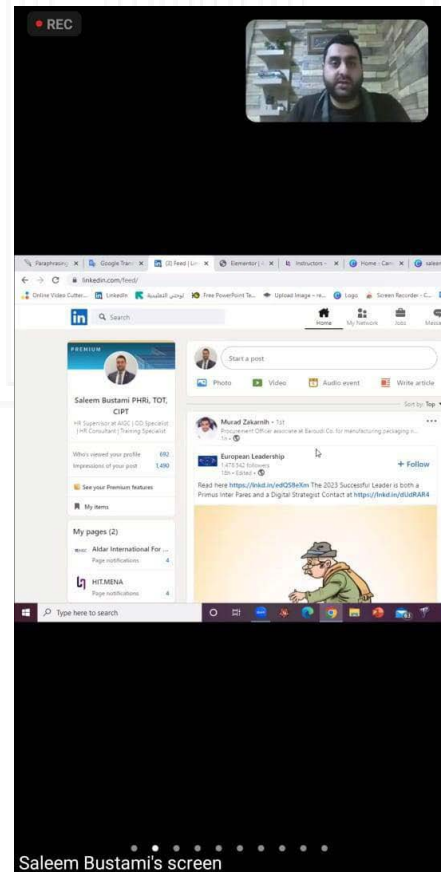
REC

Paraphrasing | Google Trans | (2) Feed | Lin | Elementor | Instructors | Home - Car | saleem

linkedin.com/feed/

Online Video Cutter... LinkedIn توجيهي التعليمية Free PowerPoint Te... Upload Image - re... Logo Screen Recorder - C...

in Search

Home My Network Jobs Messa

PREMIUM

Saleem Bustami PHRi, TOT, CIPT

HR Supervisor at AIDC | CD Specialist | HR Consultant | Training Specialist

Who's viewed your profile 692

Impressions of your post 1,490

See your Premium features

My items

My pages (2)

Aldar International For ...

Page notifications 4

HIT.MENA

Page notifications 4

Start a post

Photo Video Audio event Write article

Sort by: Top

Murad Zakarnih • 1st

Procurement Officer associate at Barqudi Co. for manufacturing packaging ...

1h •

European Leadership

1,478,942 followers

15h • Edited •

+ Follow

Read here https://lnkd.in/edQS8eXm The 2023 Successful Leader is both a Primus Inter Pares and a Digital Strategist Contact at https://lnkd.in/dUdRAR4

Type here to search

Saleem Bustami's screen